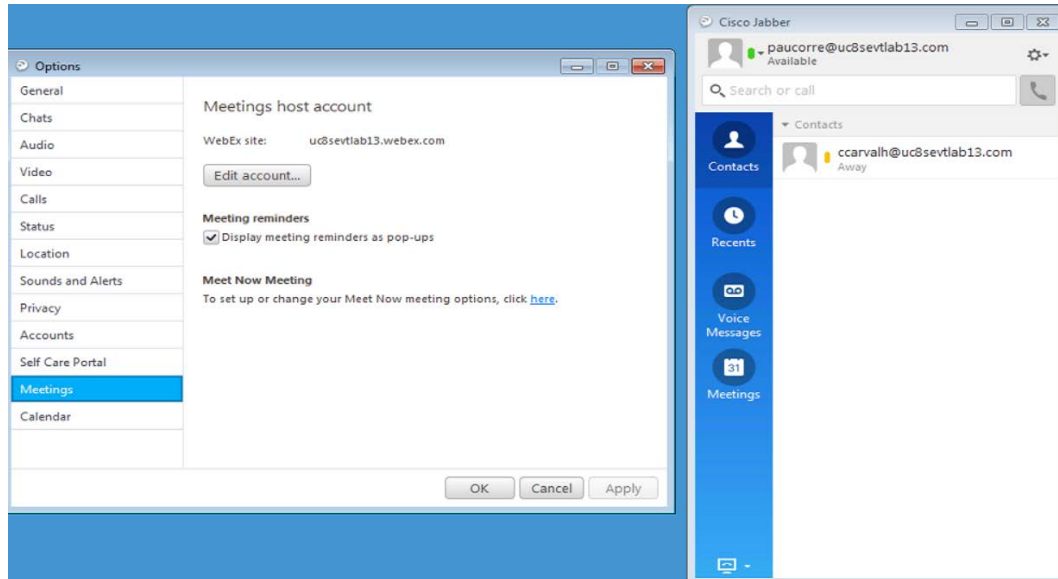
Options

General
Chats
Audio
Video
Calls
Status
Location
Sounds and Alerts
Privacy
Accounts
Self Care Portal
Meetings
Calendar

Meetings host account

WebEx site: uc8sevtlab13.webex.com

Edit account...

Meeting reminders

Display meeting reminders as pop-ups

Meet Now Meeting

To set up or change your Meet Now meeting options, click here.

OK Cancel Apply

Cisco Jabber

paucorre@uc8sevtlab13.com
Available

Search or call

Contacts
Recents
Voice Messages
31
Meetings

Contacts

ccarvalh@uc8sevtlab13.com
Away